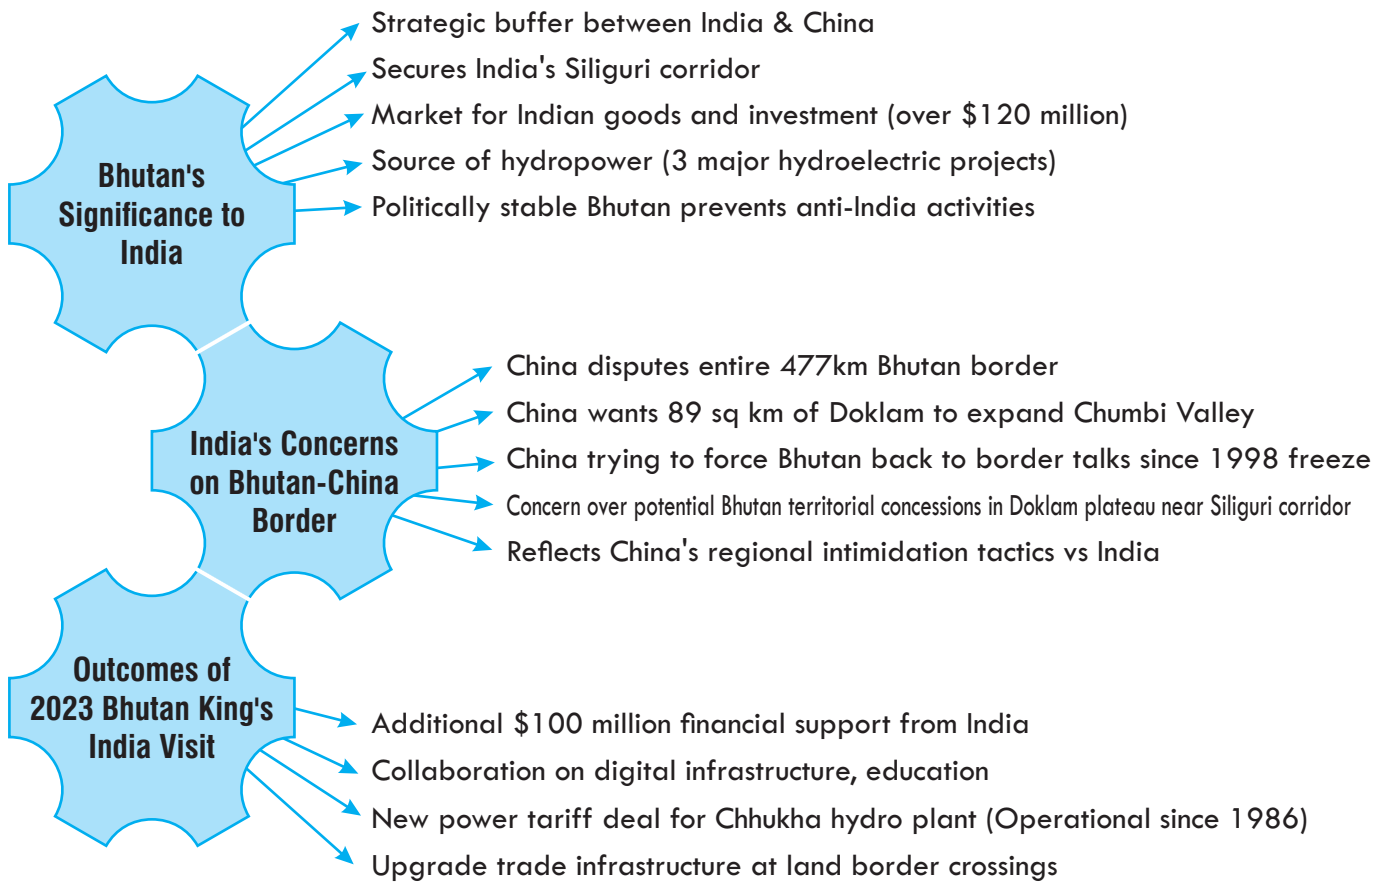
Bhutan's Significance to India

Strategic buffer between India & China
Secures India's Siliguri corridor
Market for Indian goods and investment (over \$120 million)
Source of hydropower (3 major hydroelectric projects)
Politically stable Bhutan prevents anti-India activities

India's Concerns on Bhutan-China Border

China disputes entire 477km Bhutan border
China wants 89 sq km of Doklam to expand Chumbi Valley
China trying to force Bhutan back to border talks since 1998 freeze
Concern over potential Bhutan territorial concessions in Doklam plateau near Siliguri corridor
Reflects China's regional intimidation tactics vs India

Outcomes of 2023 Bhutan King's India Visit

Additional \$100 million financial support from India
Collaboration on digital infrastructure, education
New power tariff deal for Chhukha hydro plant (Operational since 1986)
Upgrade trade infrastructure at land border crossings